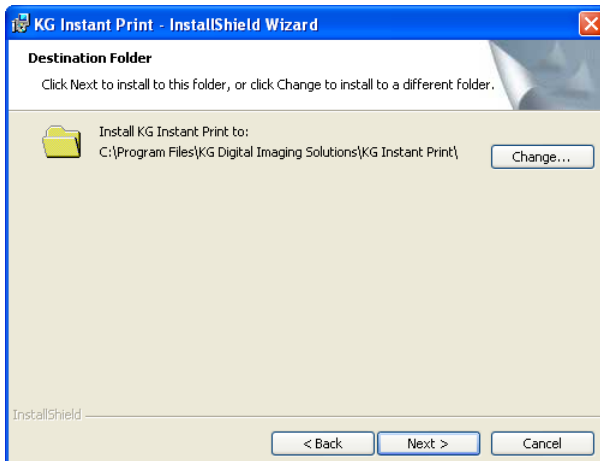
KG Instant Print - InstallShield Wizard

Destination Folder

Click Next to install to this folder, or click Change to install to a different folder.

Install KG Instant Print to:
C:\Program Files\KG Digital Imaging Solutions\KG Instant Print\

Change...

InstallShield

< Back

Next >

Cancel